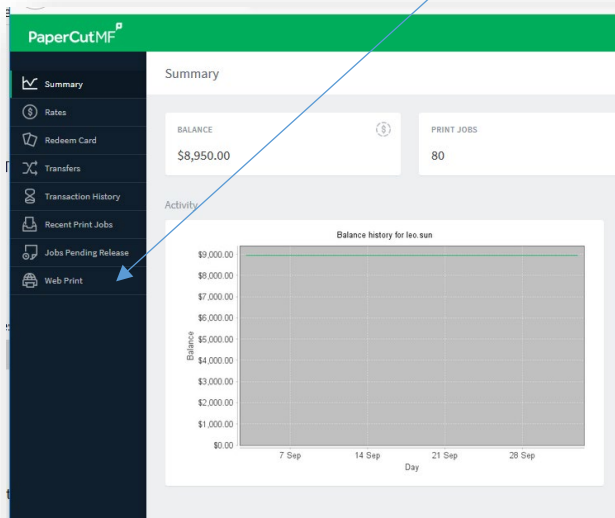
PaperCutMF

Summary
Rates
Redeem Card
Transfers
Transaction History
Recent Print Jobs
Jobs Pending Release
Web Print

Summary

BALANCE
$8,950.00

PRINT JOBS
80

Activity

Balance history for leo.sun

$9,000.00
$8,000.00
$7,000.00
$6,000.00
$5,000.00
$4,000.00
$3,000.00
$2,000.00
$1,000.00
$0.00

Balance

7 Sep
14 Sep
21 Sep
28 Sep

Day